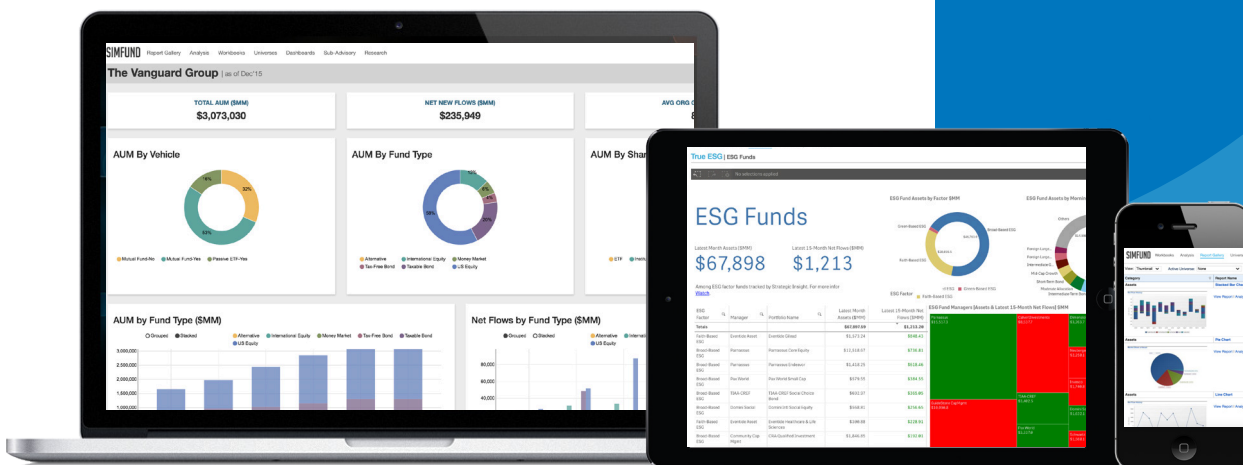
SIMFUND Report Gallery Analysis Workbooks Universes Dashboards Sub Advisory Research

The Vanguard Group | as of Dec'15

TOTAL AUM ($MM)
$3,073,030

NET NEW FLOWS ($MM)
$235,949

AVG ORG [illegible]

AUM By Vehicle

32%
63%

Mutual Fund-No Mutual Fund-Yes Passive ETF-Yes

AUM By Fund Type

Alternative International Equity Money Market Tax-Free Bond Taxable Bond US Equity

AUM By Shar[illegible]

ETF

AUM by Fund Type ($MM)

Grouped Stacked

Alternative International Equity Money Market Tax-Free Bond Taxable Bond US Equity

3,000,000
2,500,000
2,000,000
1,500,000
1,000,000

Net Flows by Fund Type ($MM)

Grouped Stacked

Alternative International US Equity

80,000
60,000
40,000

True ESG | ESG Funds

ESG Funds

Latest Month Assets ($MM)
$67,898

Latest 15-Month Net Flows ($MM)
$1,213

ESG Fund Assets by Factor $MM

ESG Fund Assets by Morni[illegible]

ESG Factor

ESG Fund Managers [Assets & Latest 15-Month Net Flows] $MM

| ESG Factor | Manager | Portfolio Name | Latest Month Assets ($MM) | Latest 15-Month Net Flows ($MM) |
|---|---|---|---|---|
| Totals | | | $67,897.69 | $1,213.28 |

SIMFUND

Assets

Pie Chart

Line Chart